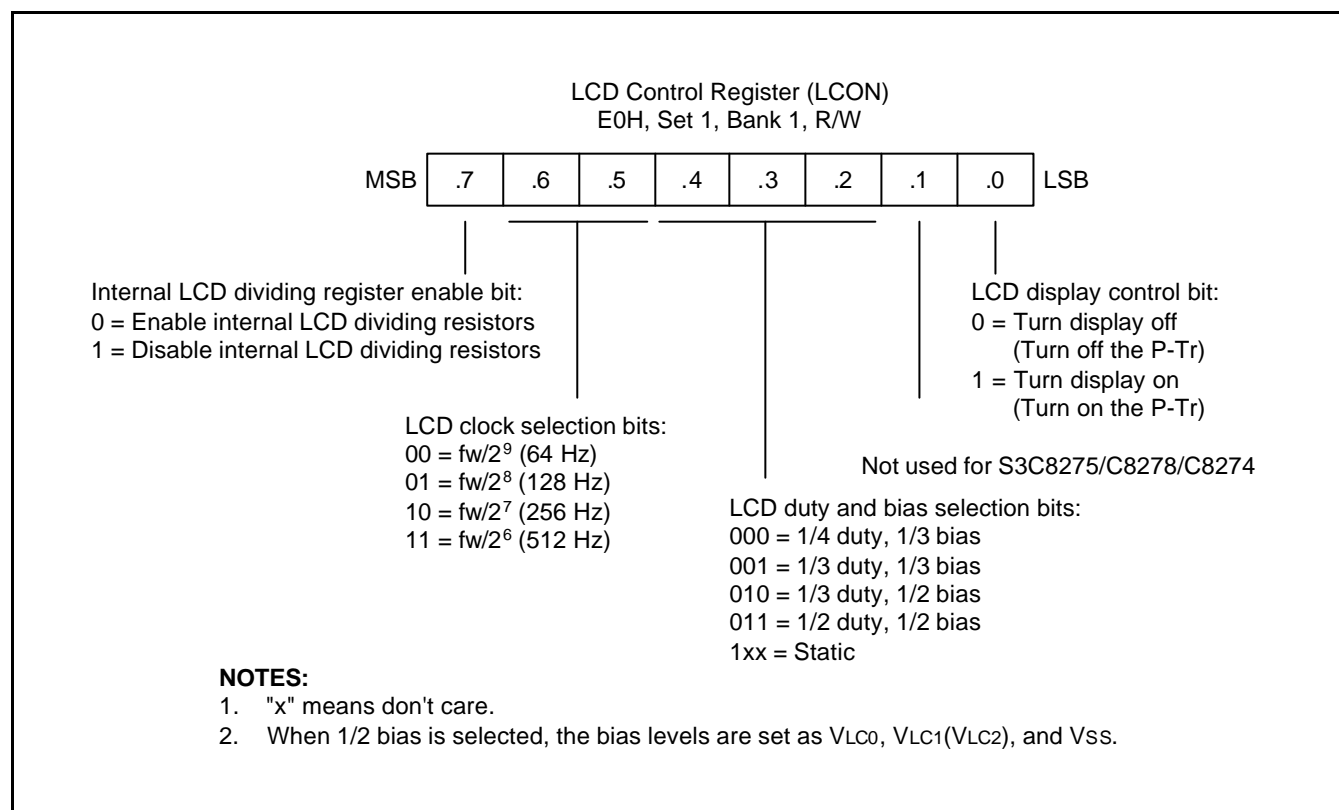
LCD Control Register (LCON)
E0H, Set 1, Bank 1, R/W

| MSB | .7 | .6 | .5 | .4 | .3 | .2 | .1 | .0 | LSB |
|---|---|---|---|---|---|---|---|---|---|

Internal LCD dividing register enable bit:
0 = Enable internal LCD dividing resistors
1 = Disable internal LCD dividing resistors

LCD display control bit:
0 = Turn display off
(Turn off the P-Tr)
1 = Turn display on
(Turn on the P-Tr)

LCD clock selection bits:
00 = fw/$2^9$ (64 Hz)
01 = fw/$2^8$ (128 Hz)
10 = fw/$2^7$ (256 Hz)
11 = fw/$2^6$ (512 Hz)

Not used for S3C8275/C8278/C8274

LCD duty and bias selection bits:
000 = 1/4 duty, 1/3 bias
001 = 1/3 duty, 1/3 bias
010 = 1/3 duty, 1/2 bias
011 = 1/2 duty, 1/2 bias
1xx = Static

NOTES:
1. "x" means don't care.
2. When 1/2 bias is selected, the bias levels are set as $V_{LC0}$, $V_{LC1}$($V_{LC2}$), and $V_{SS}$.